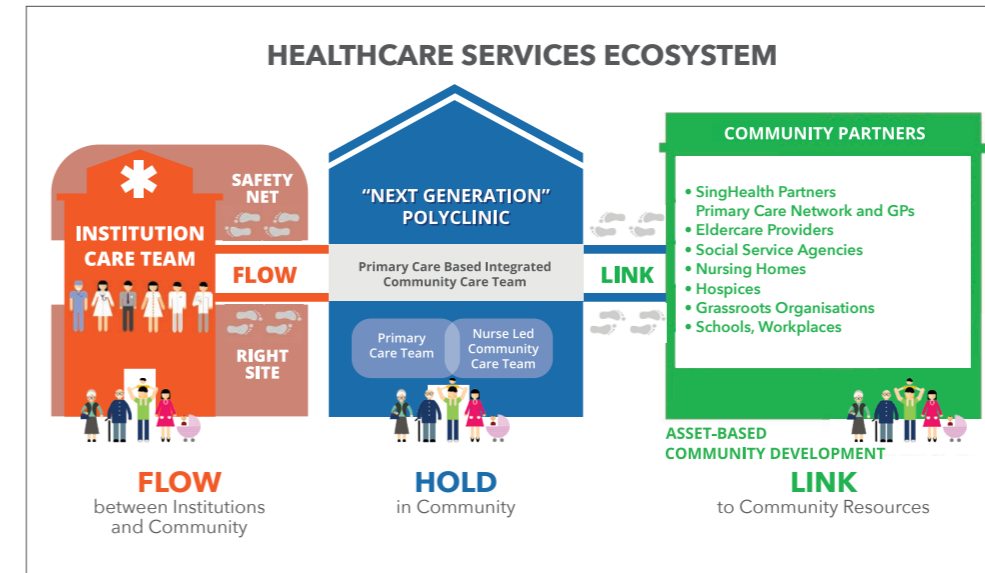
HEALTHCARE SERVICES ECOSYSTEM

INSTITUTION CARE TEAM

SAFETY NET

FLOW

RIGHT SITE

"NEXT GENERATION" POLYCLINIC

Primary Care Based Integrated Community Care Team

Primary Care Team

Nurse Led Community Care Team

LINK

COMMUNITY PARTNERS

• SingHealth Partners Primary Care Network and GPs
• Eldercare Providers
• Social Service Agencies
• Nursing Homes
• Hospices
• Grassroots Organisations
• Schools, Workplaces

ASSET-BASED COMMUNITY DEVELOPMENT

FLOW
between Institutions and Community

HOLD
in Community

LINK
to Community Resources